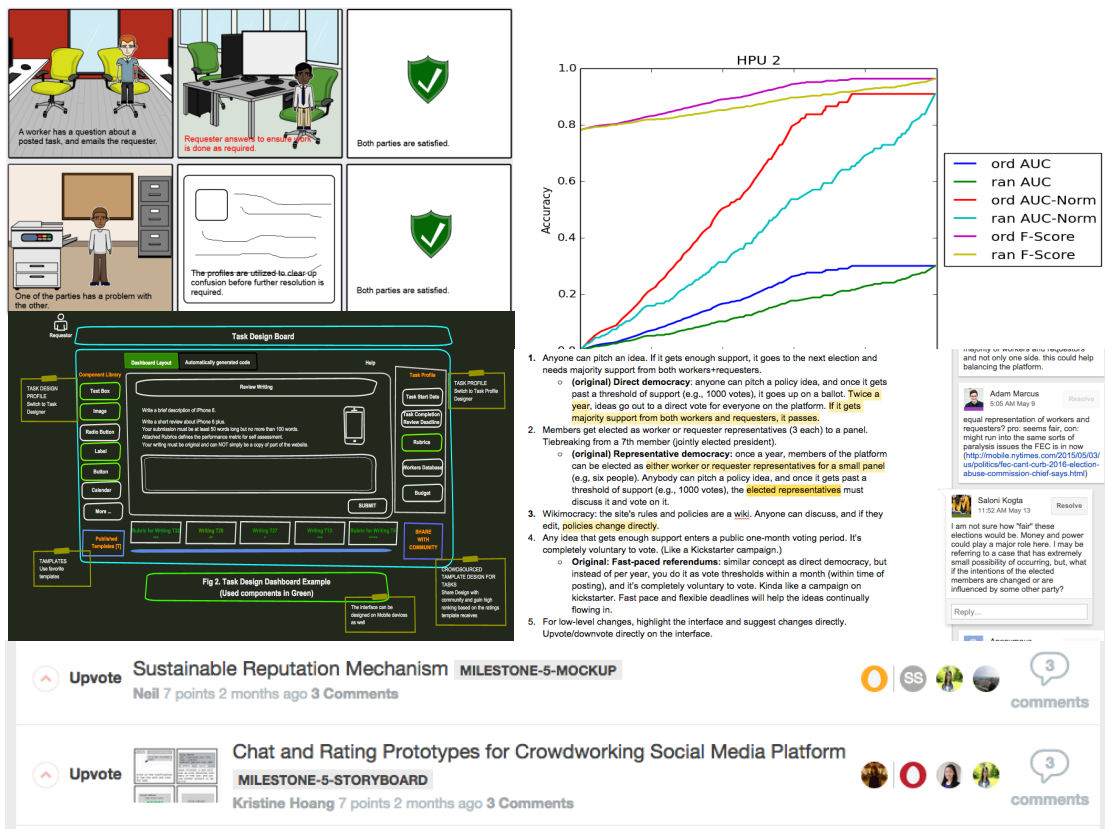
A worker has a question about a posted task, and emails the requester.

Requester answers to ensure work is done as required.

Both parties are satisfied.

One of the parties has a problem with the other.

The profiles are utilized to clear up confusion before further resolution is required.

Both parties are satisfied.

HPU 2

| |
|---|
| ord AUC |
| ran AUC |
| ord AUC-Norm |
| ran AUC-Norm |
| ord F-Score |
| ran F-Score |

Accuracy

1.0
0.8
0.6
0.4
0.2

Requestor

Task Design Board

Dashboard Layout Automatically generated code Help

Component Library
Text Box
Image
Radio Button
Label
Button
Calendar
More ...

TASK DESIGN PROFILE Switch to Task Designer

Review Writing

Write a brief description of iPhone 6.
Write a short review about iPhone 6 plus.
Your submission must be at least 50 words long but no more than 100 words.
Attached Rubrics defines the performance metric for self assessment.
Your writing must be original and can NOT simply be a copy of part of the website.

SUBMIT

Task Profile
Task Start Date
Task Completion Review Deadline
Rubrics
Workers Database
Budget

TASK PROFILE Switch to Task Profile Designer

Published Templates [T]
Rubric for Writing T33
Writing T28
Writing T27
Writing T15
Rubric for Writing T9

SHARE WITH COMMUNITY

TEMPLATES Use favorite templates

Fig 2. Task Design Dashboard Example (Used components in Green)

The interface can be designed on Mobile devices as well

CROWDSOURCED TEMPLATE DESIGN FOR TASKS Share Design with community and gain high ranking based on the ratings template receives

1. Anyone can pitch an idea. If it gets enough support, it goes to the next election and needs majority support from both workers+requesters.
○ (original) Direct democracy: anyone can pitch a policy idea, and once it gets past a threshold of support (e.g., 1000 votes), it goes up on a ballot. Twice a year, ideas go out to a direct vote for everyone on the platform. If it gets majority support from both workers and requesters, it passes.
2. Members get elected as worker or requester representatives (3 each) to a panel. Tiebreaking from a 7th member (jointly elected president).
○ (original) Representative democracy: once a year, members of the platform can be elected as either worker or requester representatives for a small panel (e.g, six people). Anybody can pitch a policy idea, and once it gets past a threshold of support (e.g., 1000 votes), the elected representatives must discuss it and vote on it.
3. Wikimocracy: the site's rules and policies are a wiki. Anyone can discuss, and if they edit, policies change directly.
4. Any idea that gets enough support enters a public one-month voting period. It's completely voluntary to vote. (Like a Kickstarter campaign.)
○ Original: Fast-paced referendums: similar concept as direct democracy, but instead of per year, you do it as vote thresholds within a month (within time of posting), and it's completely voluntary to vote. Kinda like a campaign on kickstarter. Fast pace and flexible deadlines will help the ideas continually flowing in.
5. For low-level changes, highlight the interface and suggest changes directly. Upvote/downvote directly on the interface.

majority of workers and requestors and not only one side. this could help balancing the platform.

Adam Marcus
5:05 AM May 9
Resolve
equal representation of workers and requesters? pro: seems fair, con: might run into the same sorts of paralysis issues the FEC is in now (http://mobile.nytimes.com/2015/05/03/us/politics/fec-cant-curb-2016-election-abuse-commission-chief-says.html)

Saloni Kogta
11:52 AM May 13
Resolve
I am not sure how "fair" these elections would be. Money and power could play a major role here. I may be referring to a case that has extremely small possibility of occurring, but, what if the intentions of the elected members are changed or are influenced by some other party?

Reply...

Upvote Sustainable Reputation Mechanism MILESTONE-5-MOCKUP
Neil 7 points 2 months ago 3 Comments
SS
3 comments

Upvote Chat and Rating Prototypes for Crowdworking Social Media Platform
MILESTONE-5-STORYBOARD
Kristine Hoang 7 points 2 months ago 3 Comments
3 comments